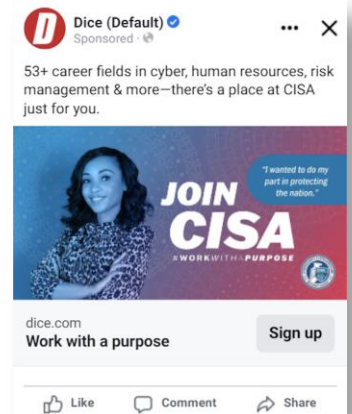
Dice (Default)
Sponsored ·

53+ career fields in cyber, human resources, risk management & more—there's a place at CISA just for you.

"I wanted to do my part in protecting the nation."

JOIN CISA

#WORKWITHAPURPOSE

dice.com
Work with a purpose

Sign up

Like Comment Share